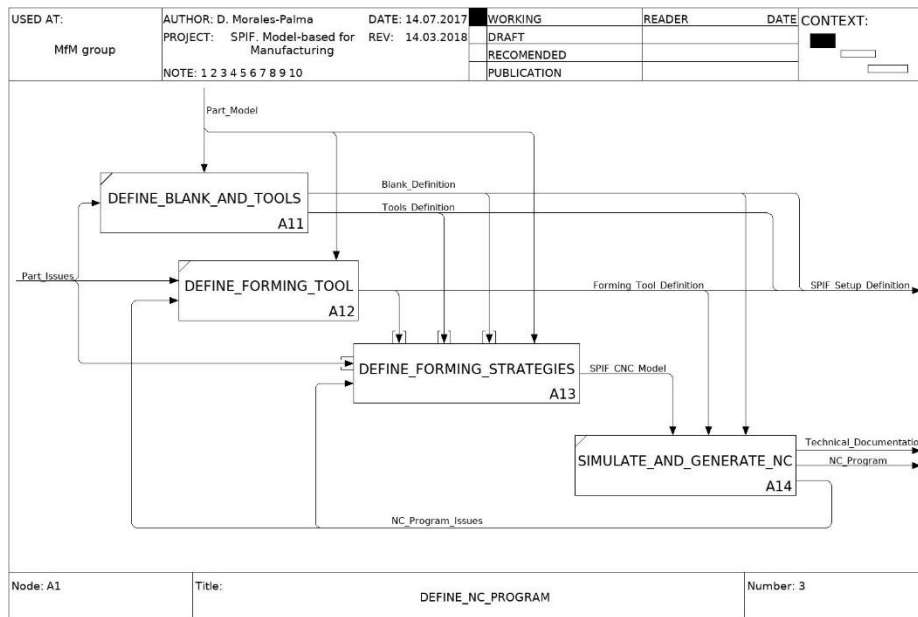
| USED AT: | AUTHOR: D. Morales-Palma | DATE: 14.07.2017 | WORKING | READER | DATE | CONTEXT: |
|---|---|---|---|---|---|---|
| MfM group | PROJECT: SPIF. Model-based for Manufacturing | REV: 14.03.2018 | DRAFT | | | |
| | | | RECOMENDED | | | |
| | NOTE: 1 2 3 4 5 6 7 8 9 10 | | PUBLICATION | | | |

Part_Model

DEFINE_BLANK_AND_TOOLS
A11

Blank_Definition

Tools_Definition

Part_Issues

DEFINE_FORMING_TOOL
A12

Forming Tool Definition

SPIF Setup Definition

DEFINE_FORMING_STRATEGIES
A13

SPIF CNC Model

SIMULATE_AND_GENERATE_NC
A14

Technical_Documentation

NC_Program

NC_Program_Issues

| Node: A1 | Title: DEFINE_NC_PROGRAM | Number: 3 |
|---|---|---|